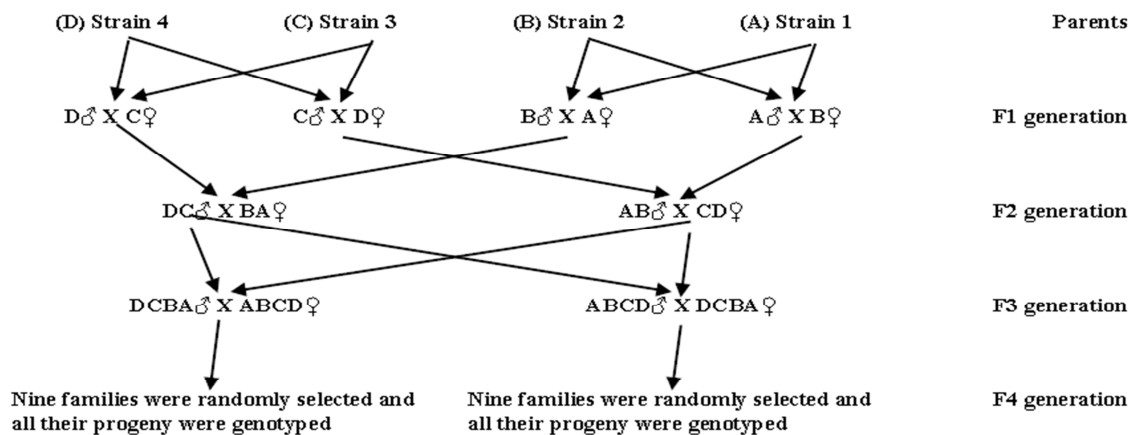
(D) Strain 4 (C) Strain 3 (B) Strain 2 (A) Strain 1 Parents

D♂ X C♀ C♂ X D♀ B♂ X A♀ A♂ X B♀ F1 generation

DC♂ X BA♀ AB♂ X CD♀ F2 generation

DCBA♂ X ABCD♀ ABCD♂ X DCBA♀ F3 generation

Nine families were randomly selected and all their progeny were genotyped

Nine families were randomly selected and all their progeny were genotyped

F4 generation